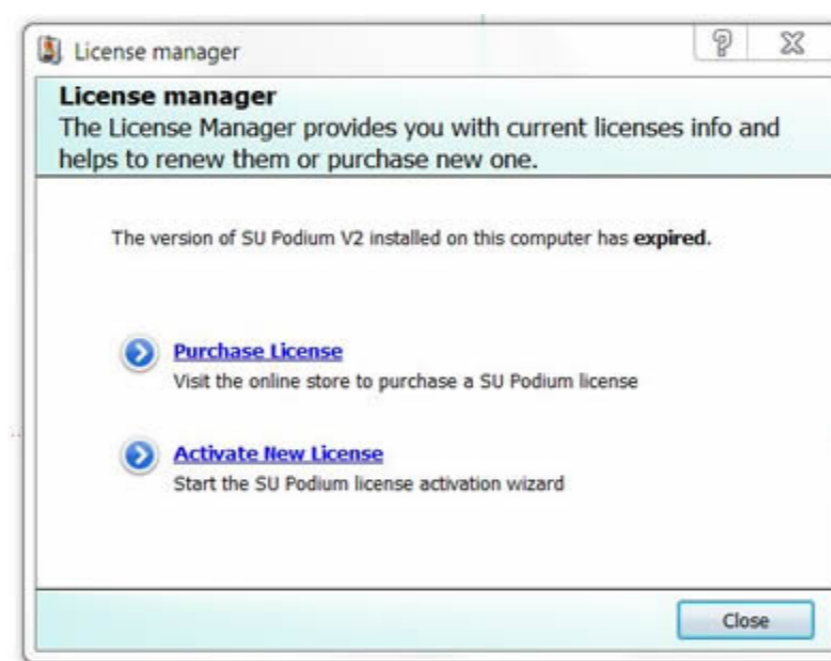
License manager

License manager
The License Manager provides you with current licenses info and helps to renew them or purchase new one.

The version of SU Podium V2 installed on this computer has **expired**.

Purchase License
Visit the online store to purchase a SU Podium license

Activate New License
Start the SU Podium license activation wizard

Close